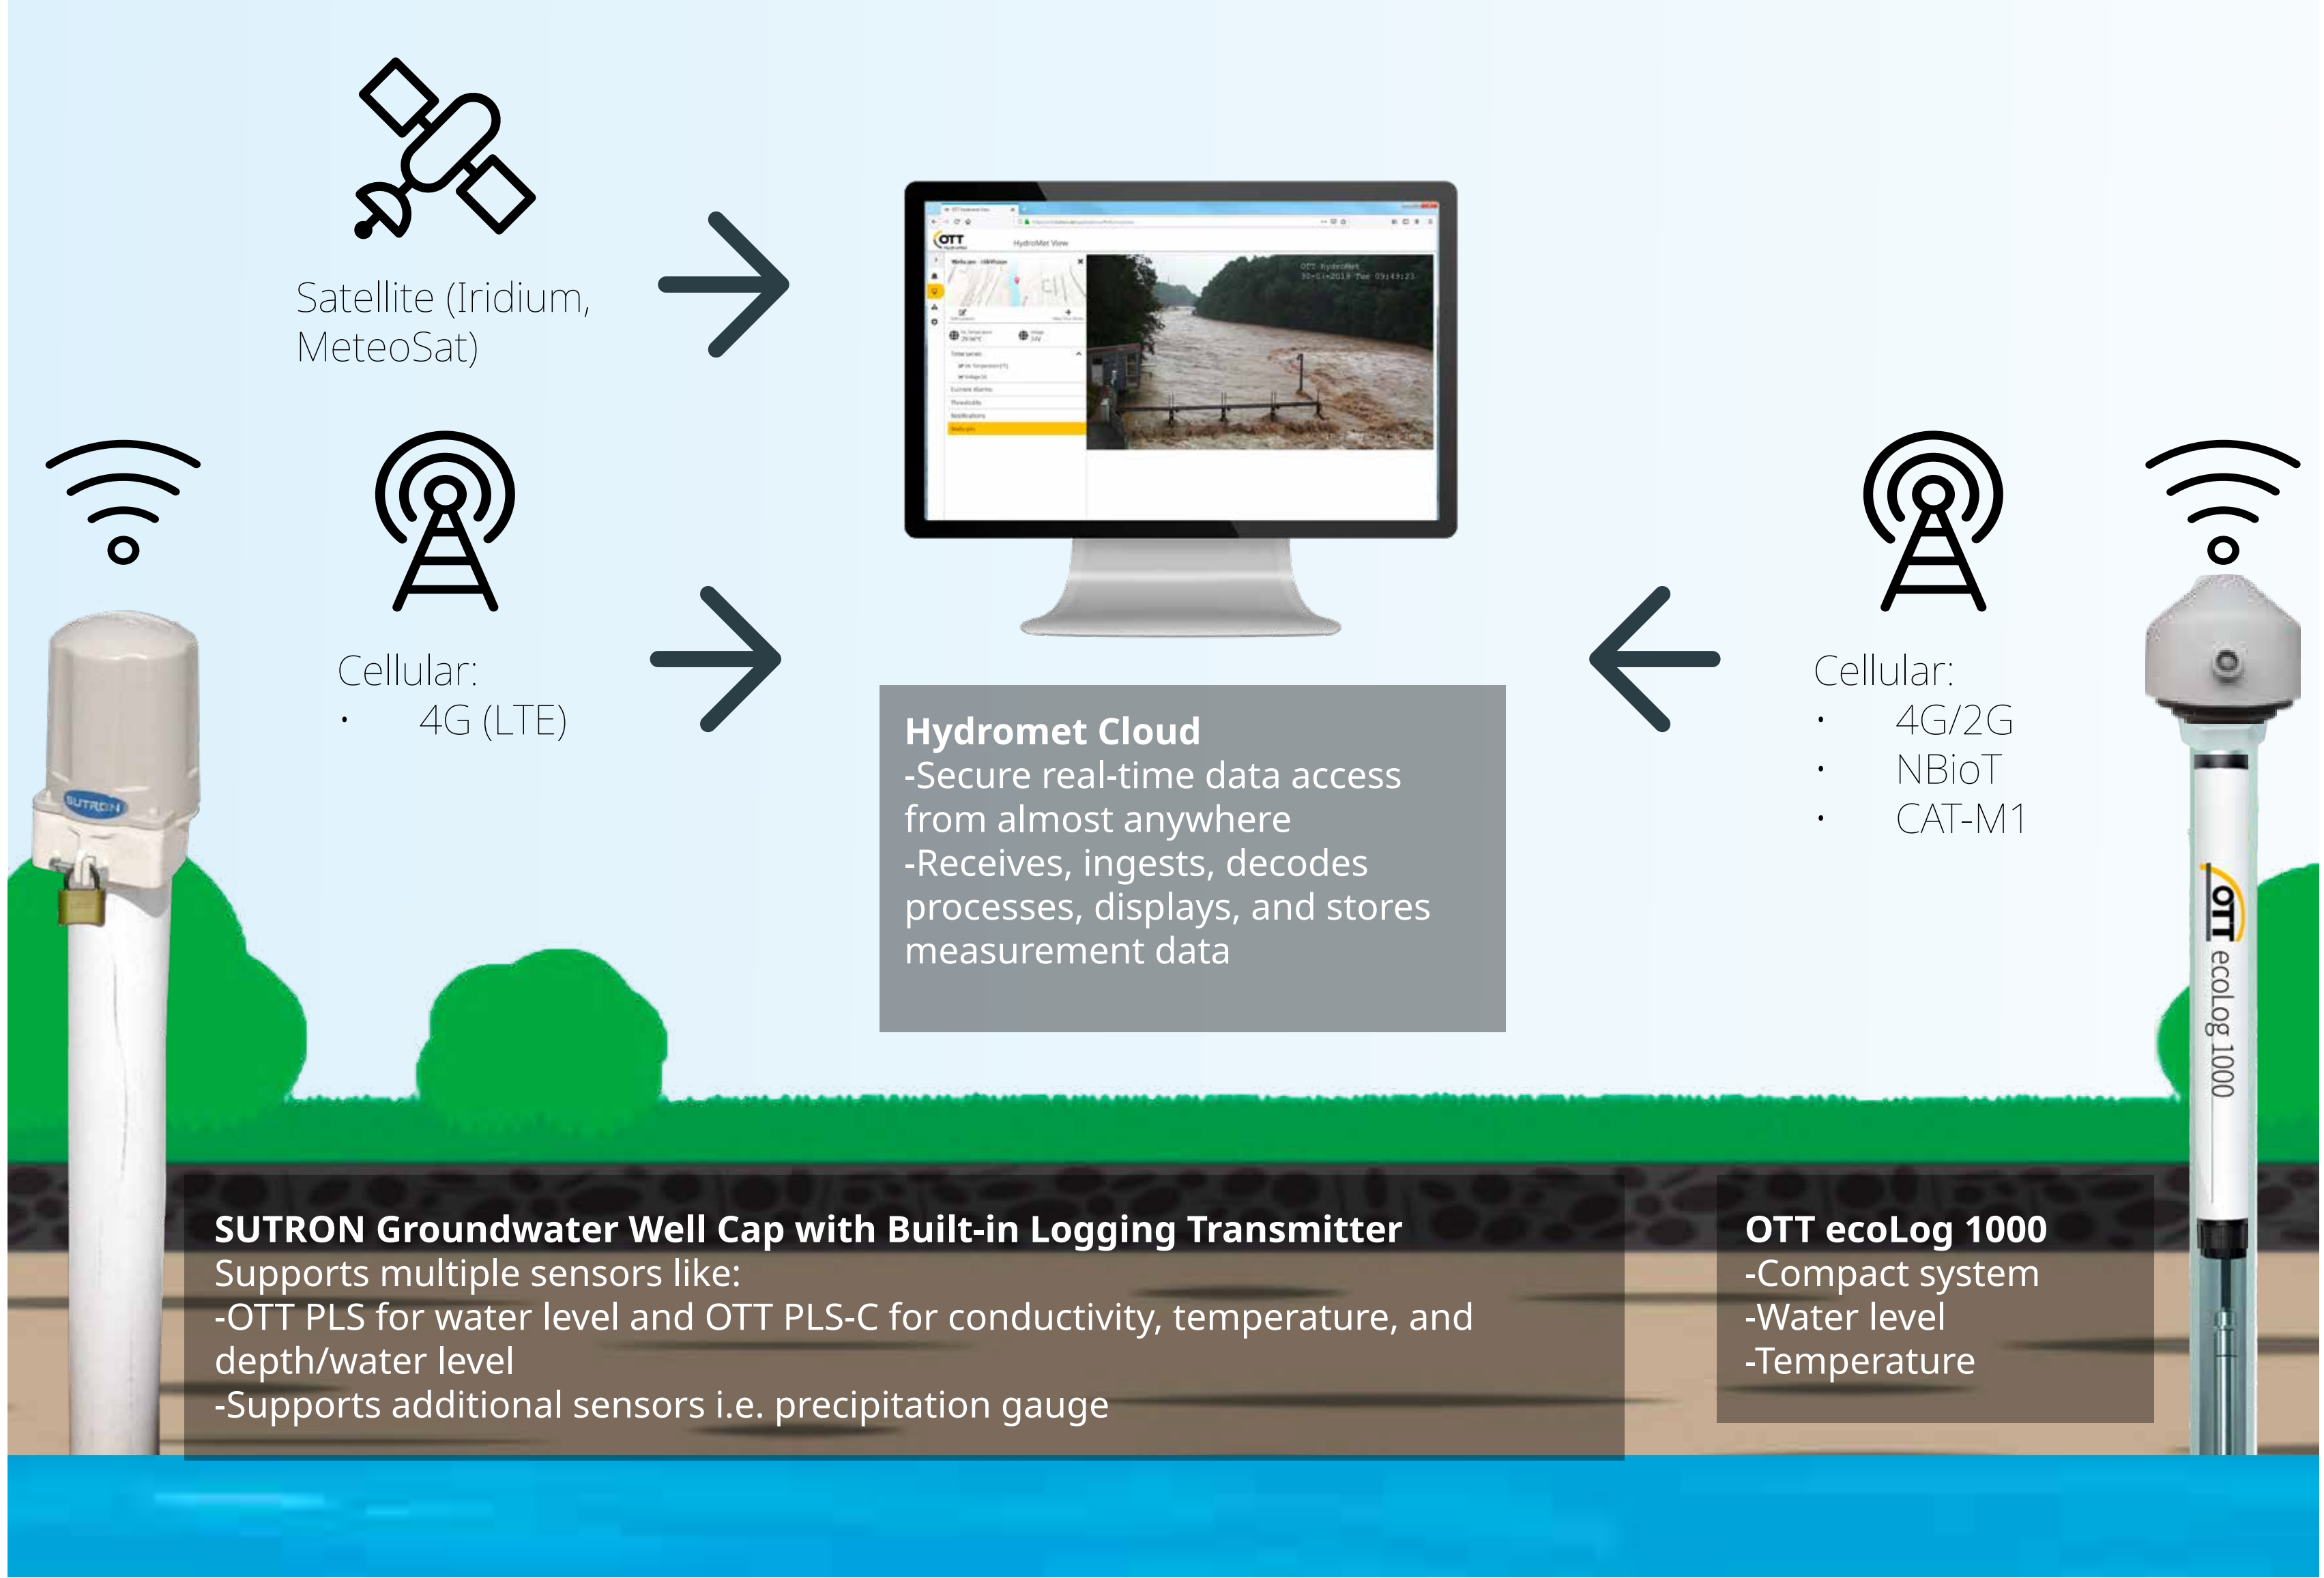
Satellite (Iridium, MeteoSat)

Cellular:
• 4G (LTE)

OTT
HydroMet View

OTT HydroMet

Hydromet Cloud
-Secure real-time data access from almost anywhere
-Receives, ingests, decodes processes, displays, and stores measurement data

Cellular:
• 4G/2G
• NBioT
• CAT-M1

SUTRON

OTT ecoLog 1000

SUTRON Groundwater Well Cap with Built-in Logging Transmitter
Supports multiple sensors like:
-OTT PLS for water level and OTT PLS-C for conductivity, temperature, and depth/water level
-Supports additional sensors i.e. precipitation gauge

OTT ecoLog 1000
-Compact system
-Water level
-Temperature